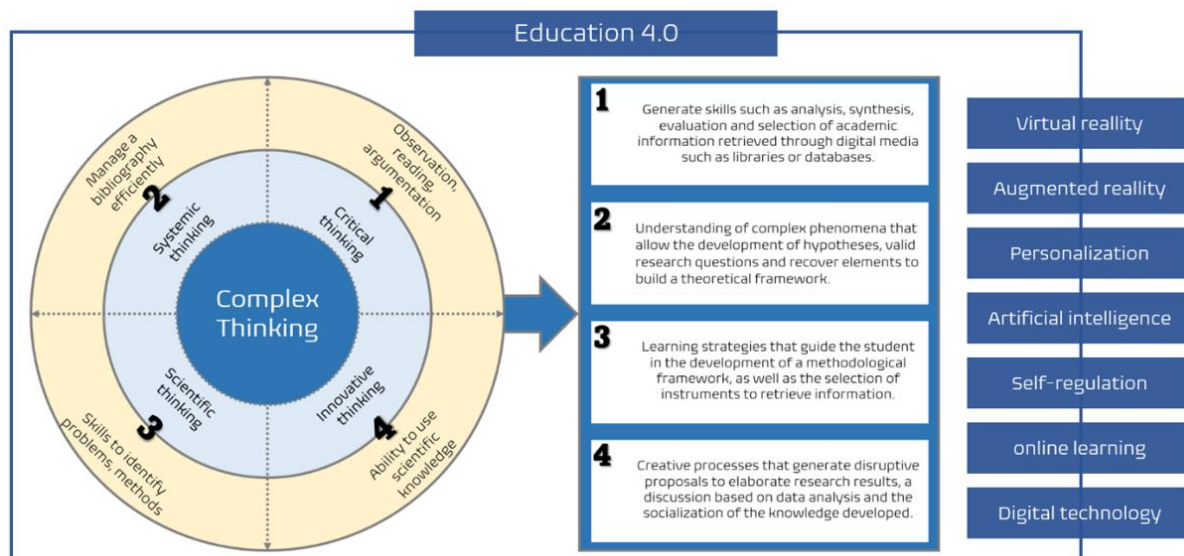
Education 4.0

Complex Thinking

Critical thinking

Systemic thinking

Scientific thinking

Innovative thinking

1 Observation, reading, argumentation

2 Manage a bibliography efficiently

3 Skills to identify problems, methods

4 Ability to use scientific knowledge

1 Generate skills such as analysis, synthesis, evaluation and selection of academic information retrieved through digital media such as libraries or databases.

2 Understanding of complex phenomena that allow the development of hypotheses, valid research questions and recover elements to build a theoretical framework.

3 Learning strategies that guide the student in the development of a methodological framework, as well as the selection of instruments to retrieve information.

4 Creative processes that generate disruptive proposals to elaborate research results, a discussion based on data analysis and the socialization of the knowledge developed.

Virtual reallity

Augmented reallity

Personalization

Artificial intelligence

Self-regulation

online learning

Digital technology